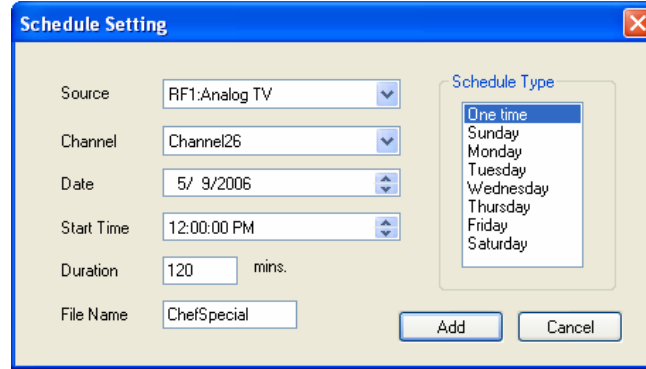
Schedule Setting

Source RF1:Analog TV

Channel Channel26

Date 5/ 9/2006

Start Time 12:00:00 PM

Duration 120 mins.

File Name ChefSpecial

Schedule Type
One time
Sunday
Monday
Tuesday
Wednesday
Thursday
Friday
Saturday

Add Cancel